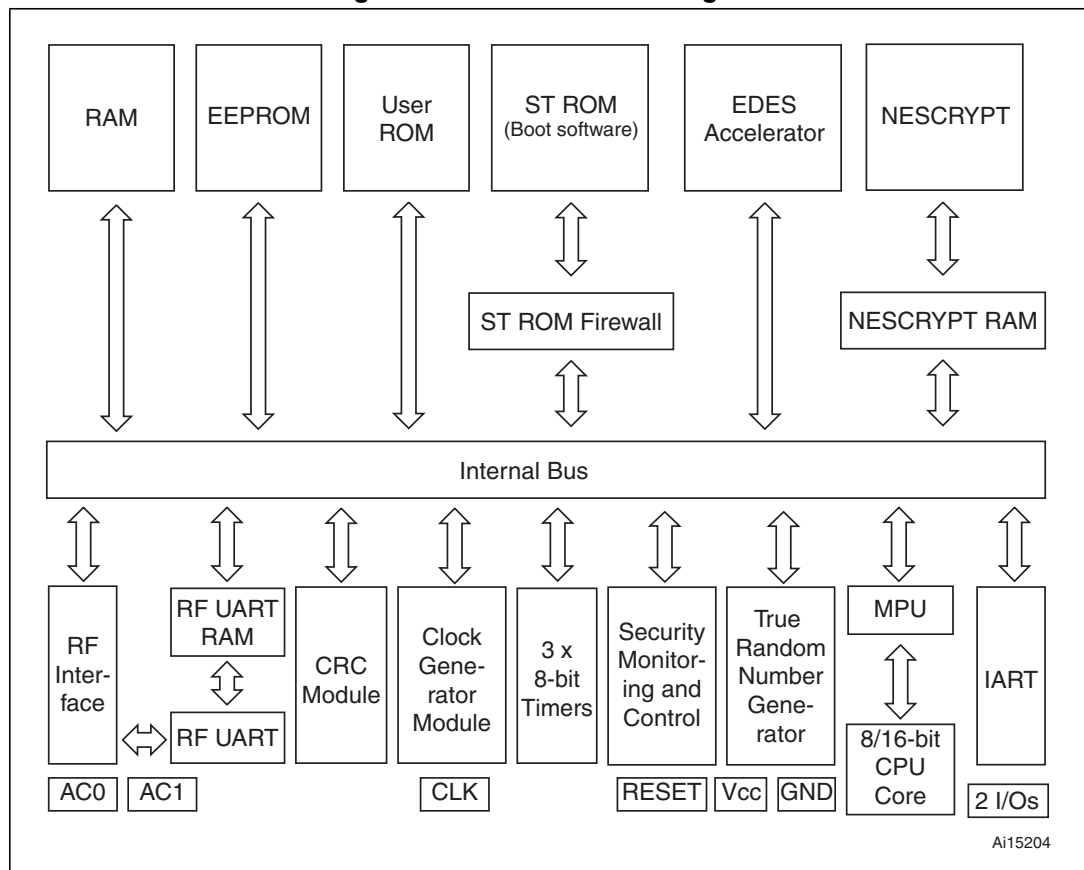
RAM

EEPROM

User ROM

ST ROM (Boot software)

EDES Accelerator

NESCRYPT

ST ROM Firewall

NESCRYPT RAM

Internal Bus

RF Interface

RF UART RAM

RF UART

CRC Module

Clock Generator Module

3 x 8-bit Timers

Security Monitoring and Control

True Random Number Generator

MPU

8/16-bit CPU Core

IART

AC0

AC1

CLK

RESET

Vcc

GND

2 I/Os

Ai15204